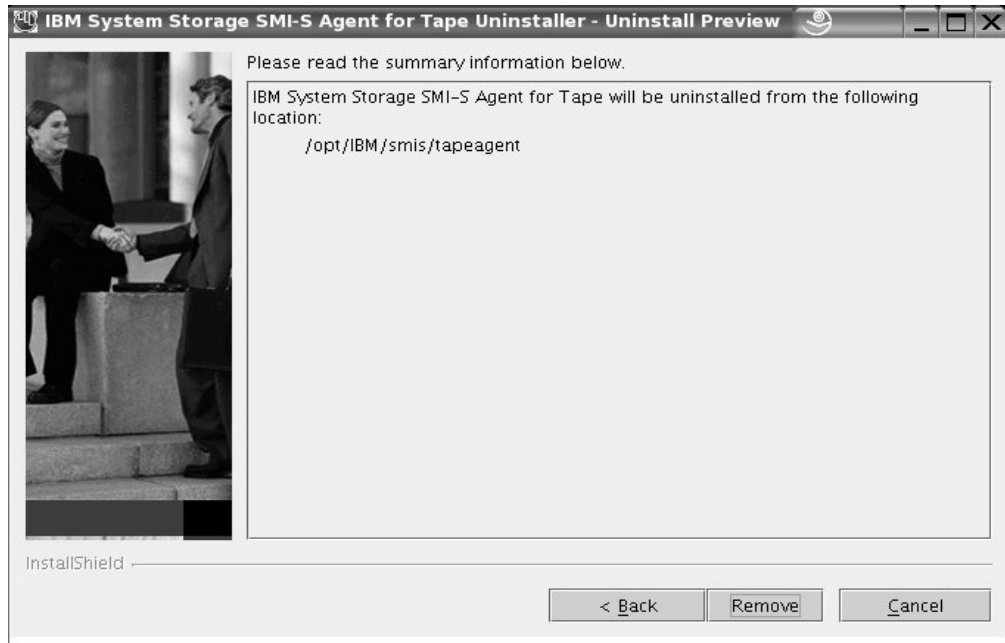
IBM System Storage SMI-S Agent for Tape Uninstaller - Uninstall Preview

Please read the summary information below.

IBM System Storage SMI-S Agent for Tape will be uninstalled from the following location:

/opt/IBM/smis/tapeagent

InstallShield

< Back

Remove

Cancel